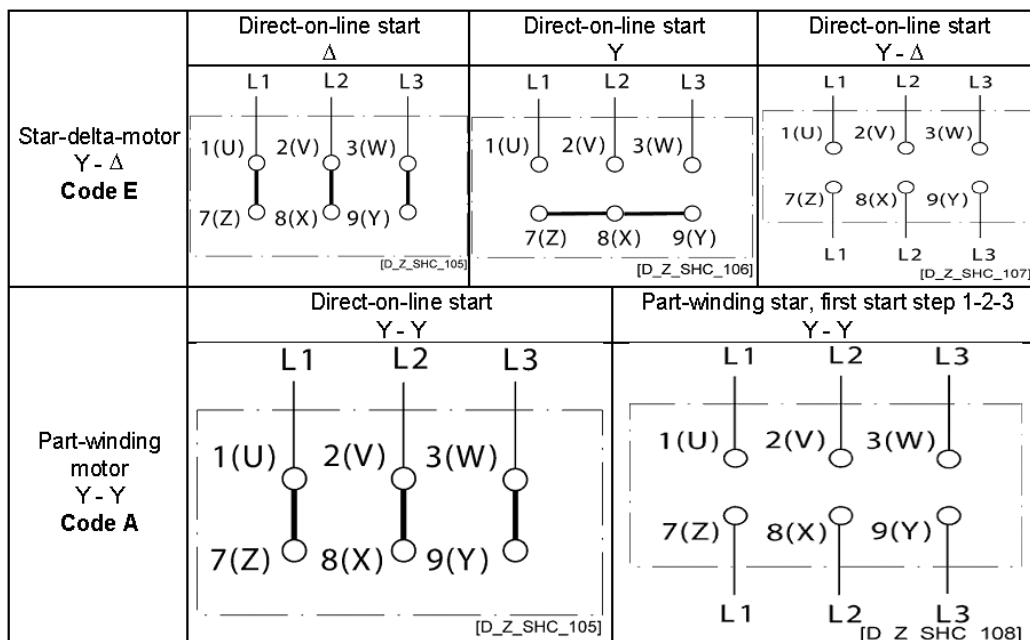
| | Direct-on-line start $\Delta$ | Direct-on-line start Y | Direct-on-line start Y - $\Delta$ |
|---|---|---|---|
| Star-delta-motor Y - $\Delta$ **Code E** | L1 L2 L3 1(U) 2(V) 3(W) 7(Z) 8(X) 9(Y) [D_Z_SHC_105] | L1 L2 L3 1(U) 2(V) 3(W) 7(Z) 8(X) 9(Y) [D_Z_SHC_106] | L1 L2 L3 1(U) 2(V) 3(W) 7(Z) 8(X) 9(Y) L1 L2 L3 [D_Z_SHC_107] |

| | Direct-on-line start Y - Y | Part-winding star, first start step 1-2-3 Y - Y |
|---|---|---|
| Part-winding motor Y - Y **Code A** | L1 L2 L3 1(U) 2(V) 3(W) 7(Z) 8(X) 9(Y) [D_Z_SHC_105] | L1 L2 L3 1(U) 2(V) 3(W) 7(Z) 8(X) 9(Y) L1 L2 L3 [D_Z_SHC_108] |